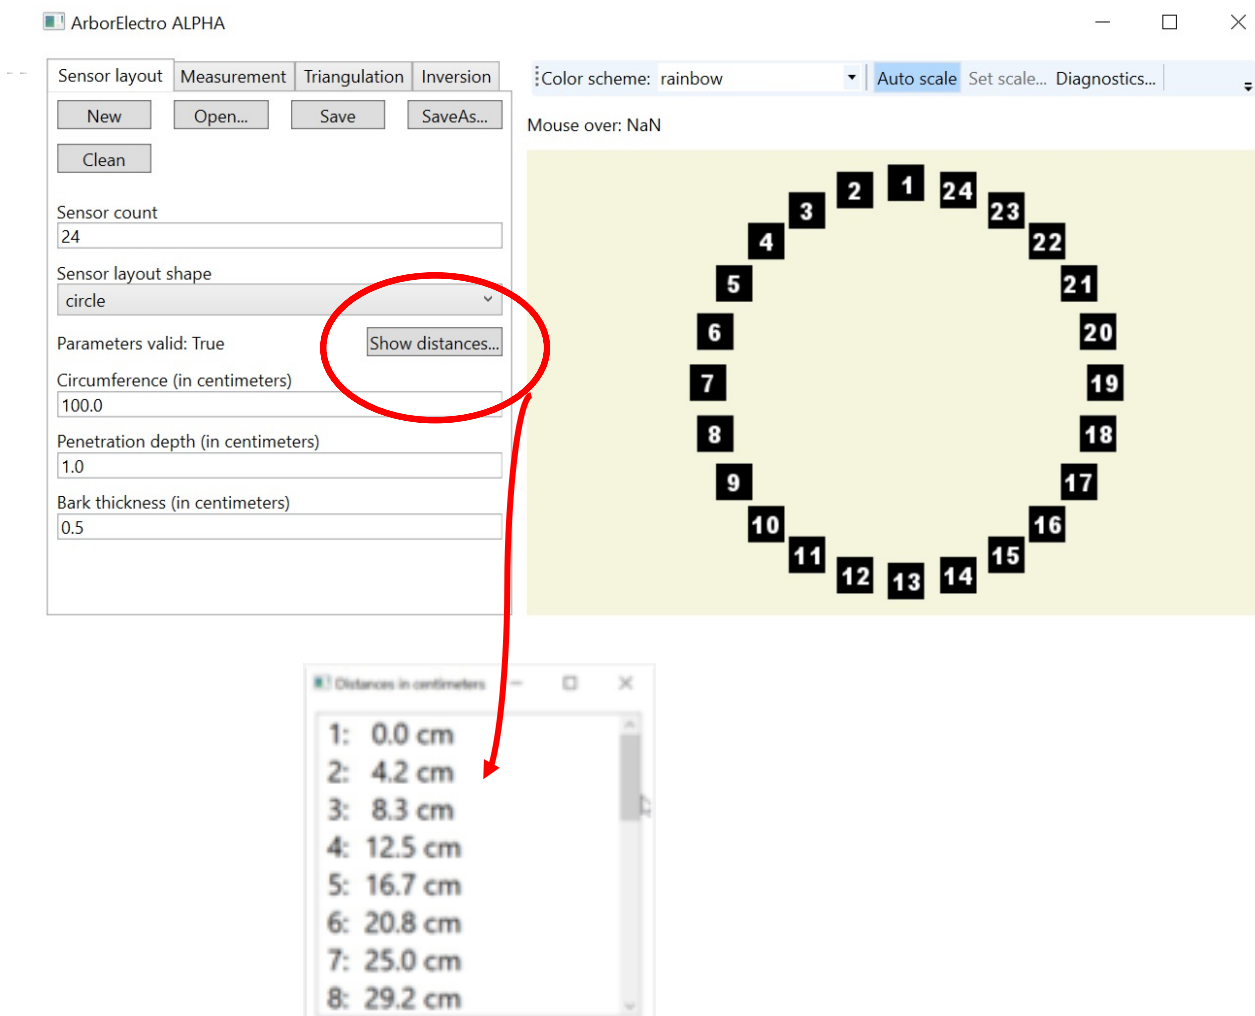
ArborElectro ALPHA

Sensor layout | Measurement | Triangulation | Inversion

New Open... Save SaveAs...

Clean

Sensor count
24

Sensor layout shape
circle

Parameters valid: True
Show distances...

Circumference (in centimeters)
100.0

Penetration depth (in centimeters)
1.0

Bark thickness (in centimeters)
0.5

Color scheme: rainbow
Auto scale Set scale... Diagnostics...

Mouse over: NaN

1 2 3 4 5 6 7 8 9 10 11 12 13 14 15 16 17 18 19 20 21 22 23 24

Distances in centimeters

1: 0.0 cm
2: 4.2 cm
3: 8.3 cm
4: 12.5 cm
5: 16.7 cm
6: 20.8 cm
7: 25.0 cm
8: 29.2 cm